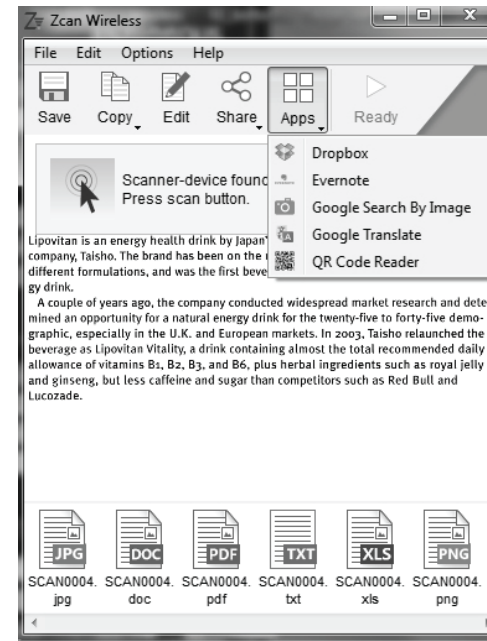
Zcan Wireless

File Edit Options Help

Save Copy Edit Share Apps Ready

Scanner-device founc
Press scan button.

Dropbox
Evernote
Google Search By Image
Google Translate
QR Code Reader

Lipovitan is an energy health drink by Japan' company, Taisho. The brand has been on the different formulations, and was the first beve gy drink.

A couple of years ago, the company conducted widespread market research and determined an opportunity for a natural energy drink for the twenty-five to forty-five demographic, especially in the U.K. and European markets. In 2003, Taisho relaunched the beverage as Lipovitan Vitality, a drink containing almost the total recommended daily allowance of vitamins B1, B2, B3, and B6, plus herbal ingredients such as royal jelly and ginseng, but less caffeine and sugar than competitors such as Red Bull and Lucozade.

JPG DOC PDF TXT XLS PNG

SCAN0004. jpg SCAN0004. doc SCAN0004. pdf SCAN0004. txt SCAN0004. xls SCAN0004. png